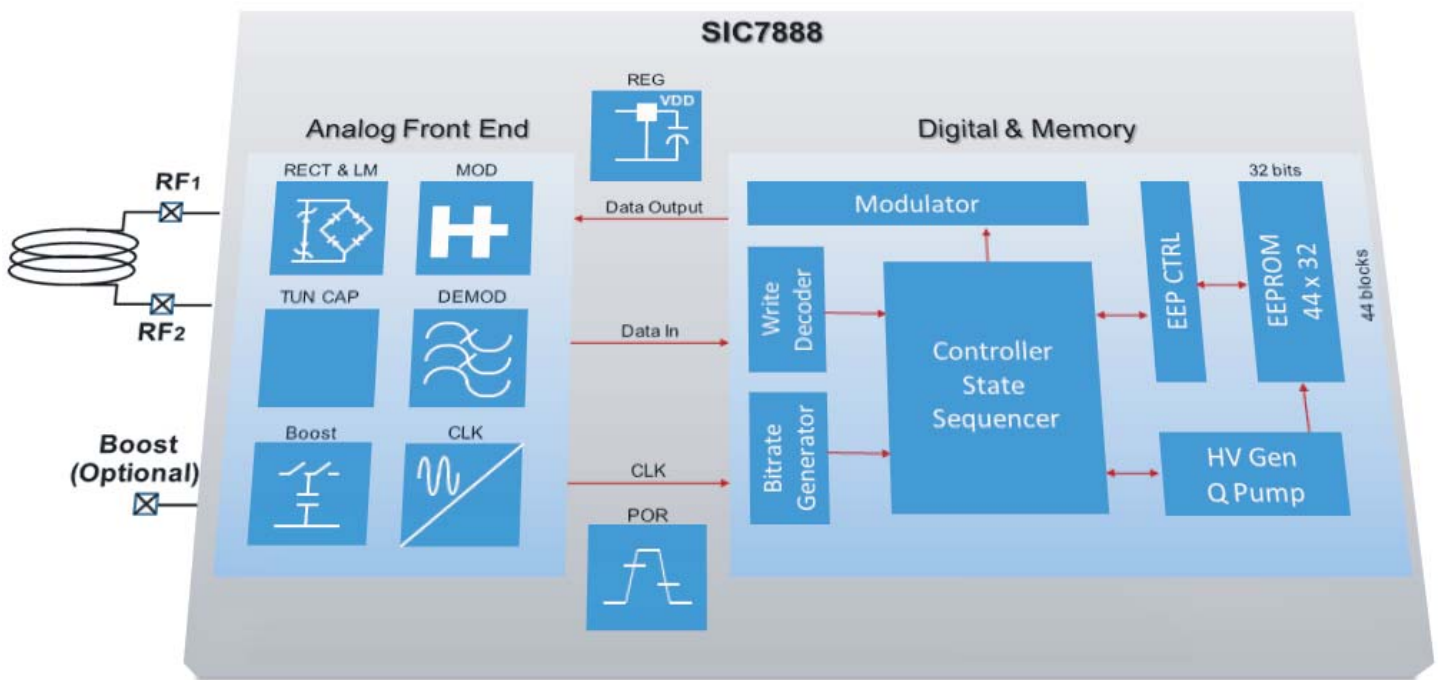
SIC7888

REG
VDD

Analog Front End

Digital & Memory

RF1
RF2

RECT & LM
MOD
TUN CAP
DEMOD
Boost
CLK

Boost (Optional)

Data Output
Data In
CLK

POR

Modulator
Write Decoder
Bitrate Generator
Controller State Sequencer
EEP CTRL
32 bits
EEPROM 44 x 32
44 blocks
HV Gen Q Pump